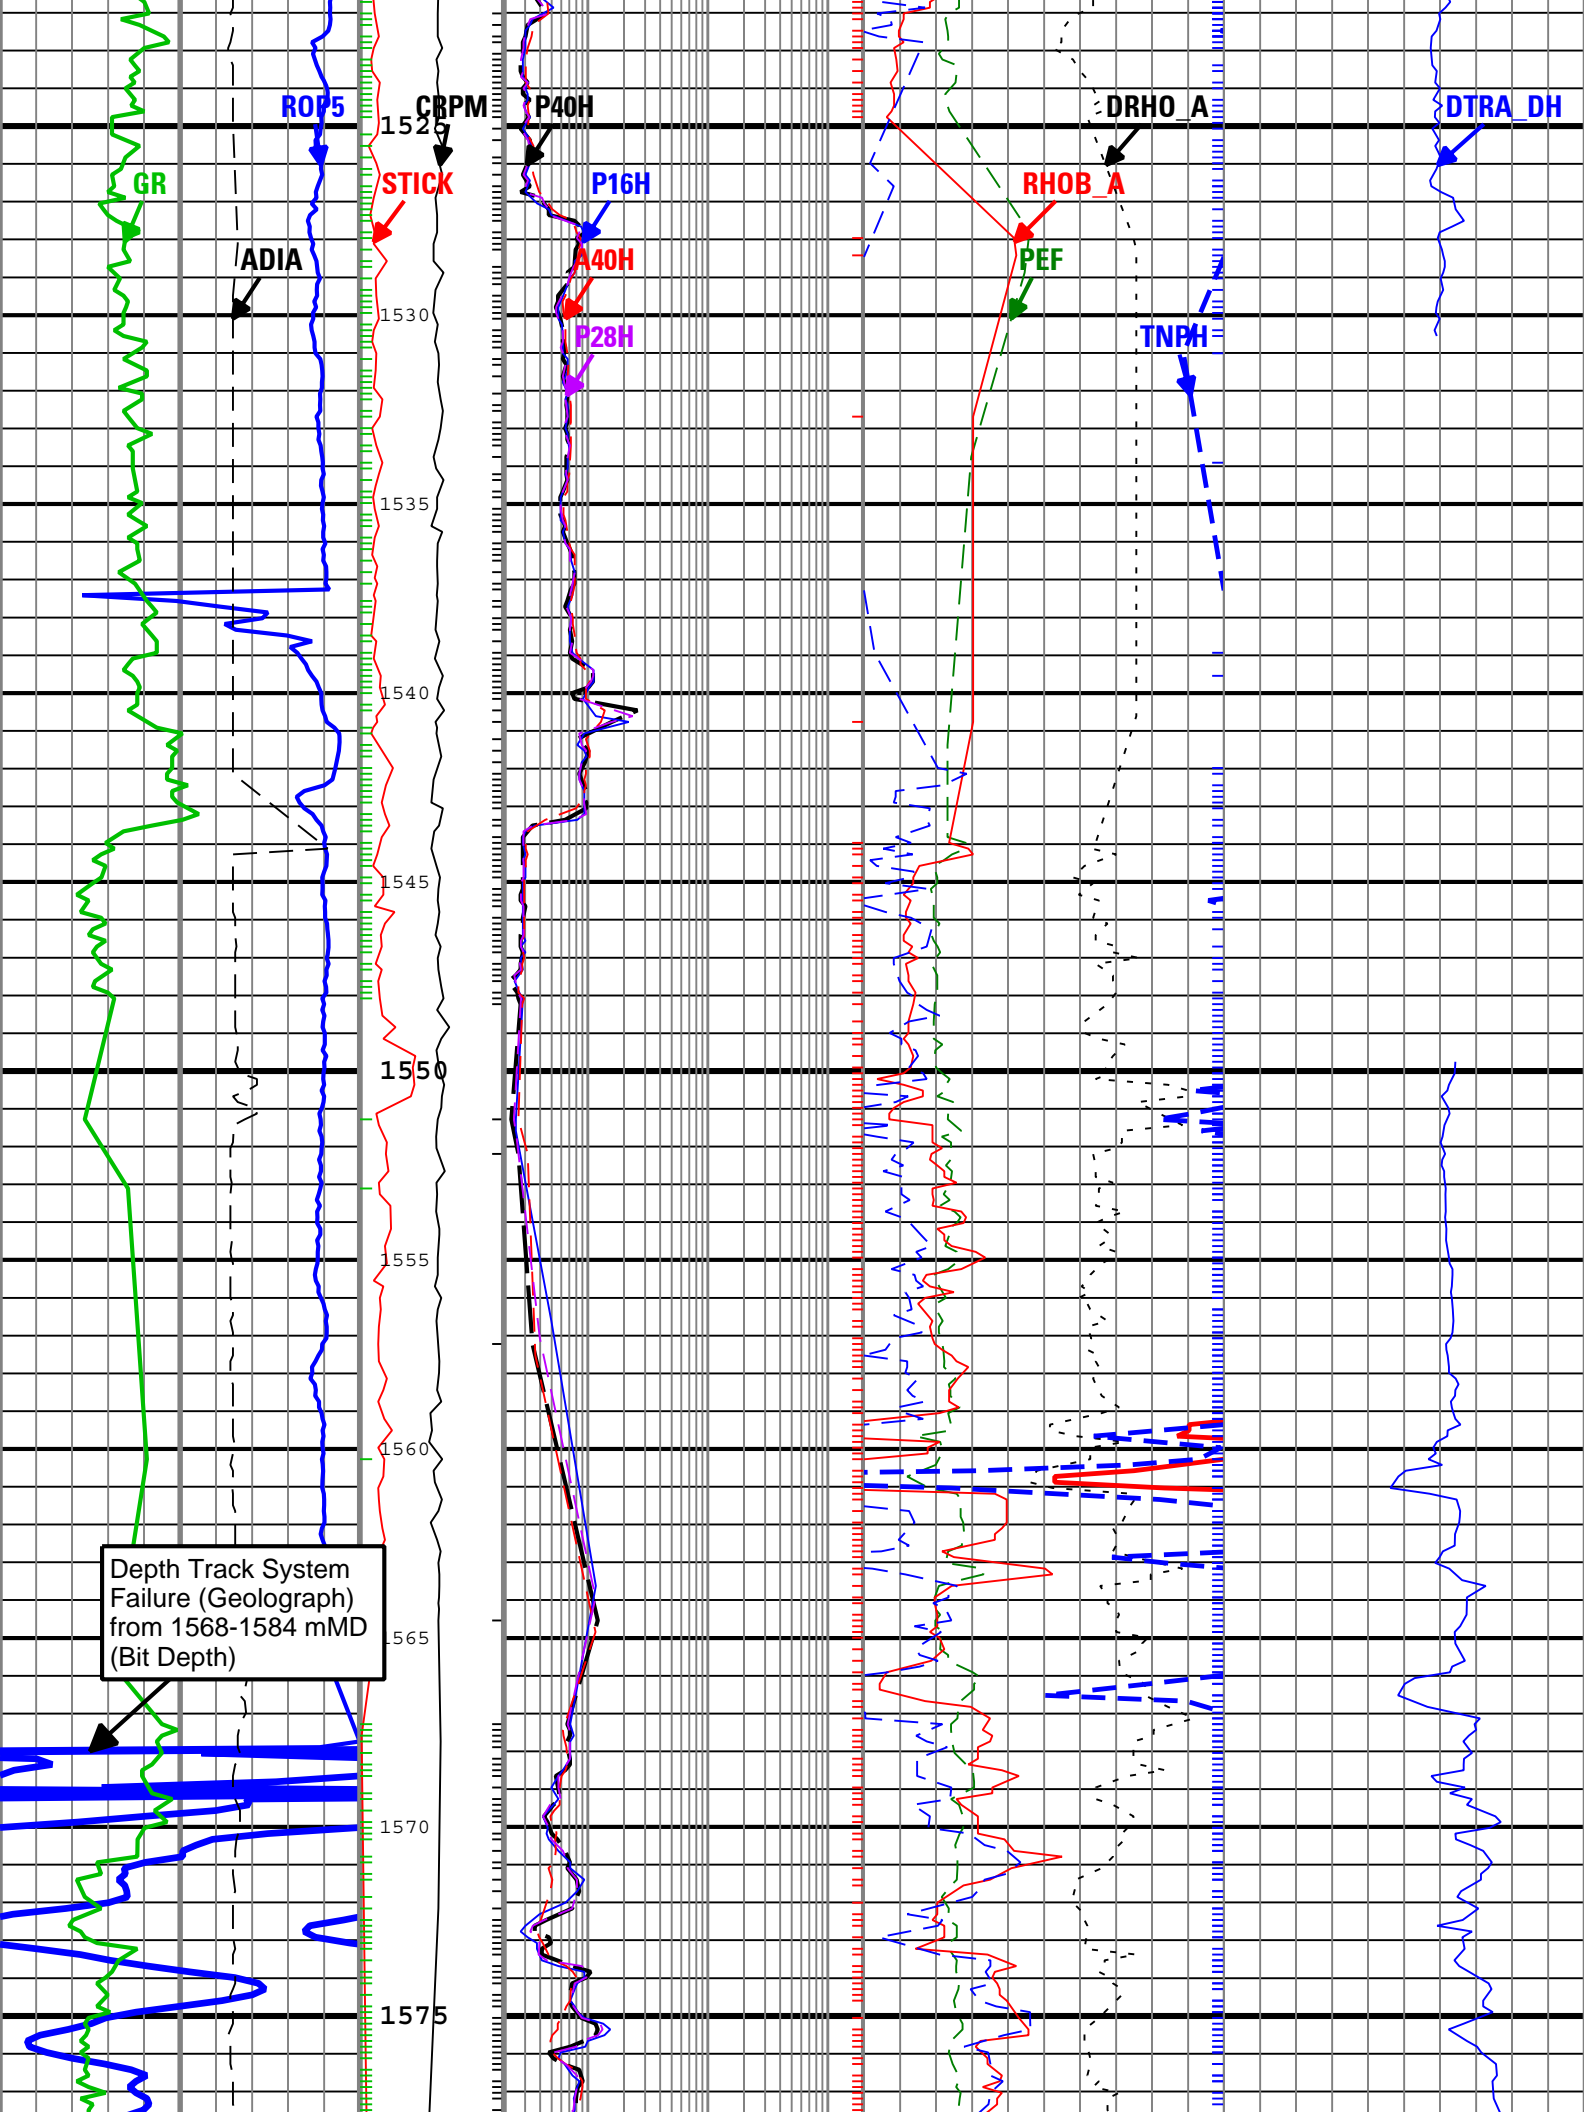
ROP5
CRPM
P40H
DRHO_A
DTRA_DH
1525
GR
STICK
P16H
RHOB_A
ADIA
A40H
PEF
1530
P28H
TNPH
1535
1540
1545
1550
1555
1560
Depth Track System Failure (Geolograph) from 1568-1584 mMD (Bit Depth)
1565
1570
1575